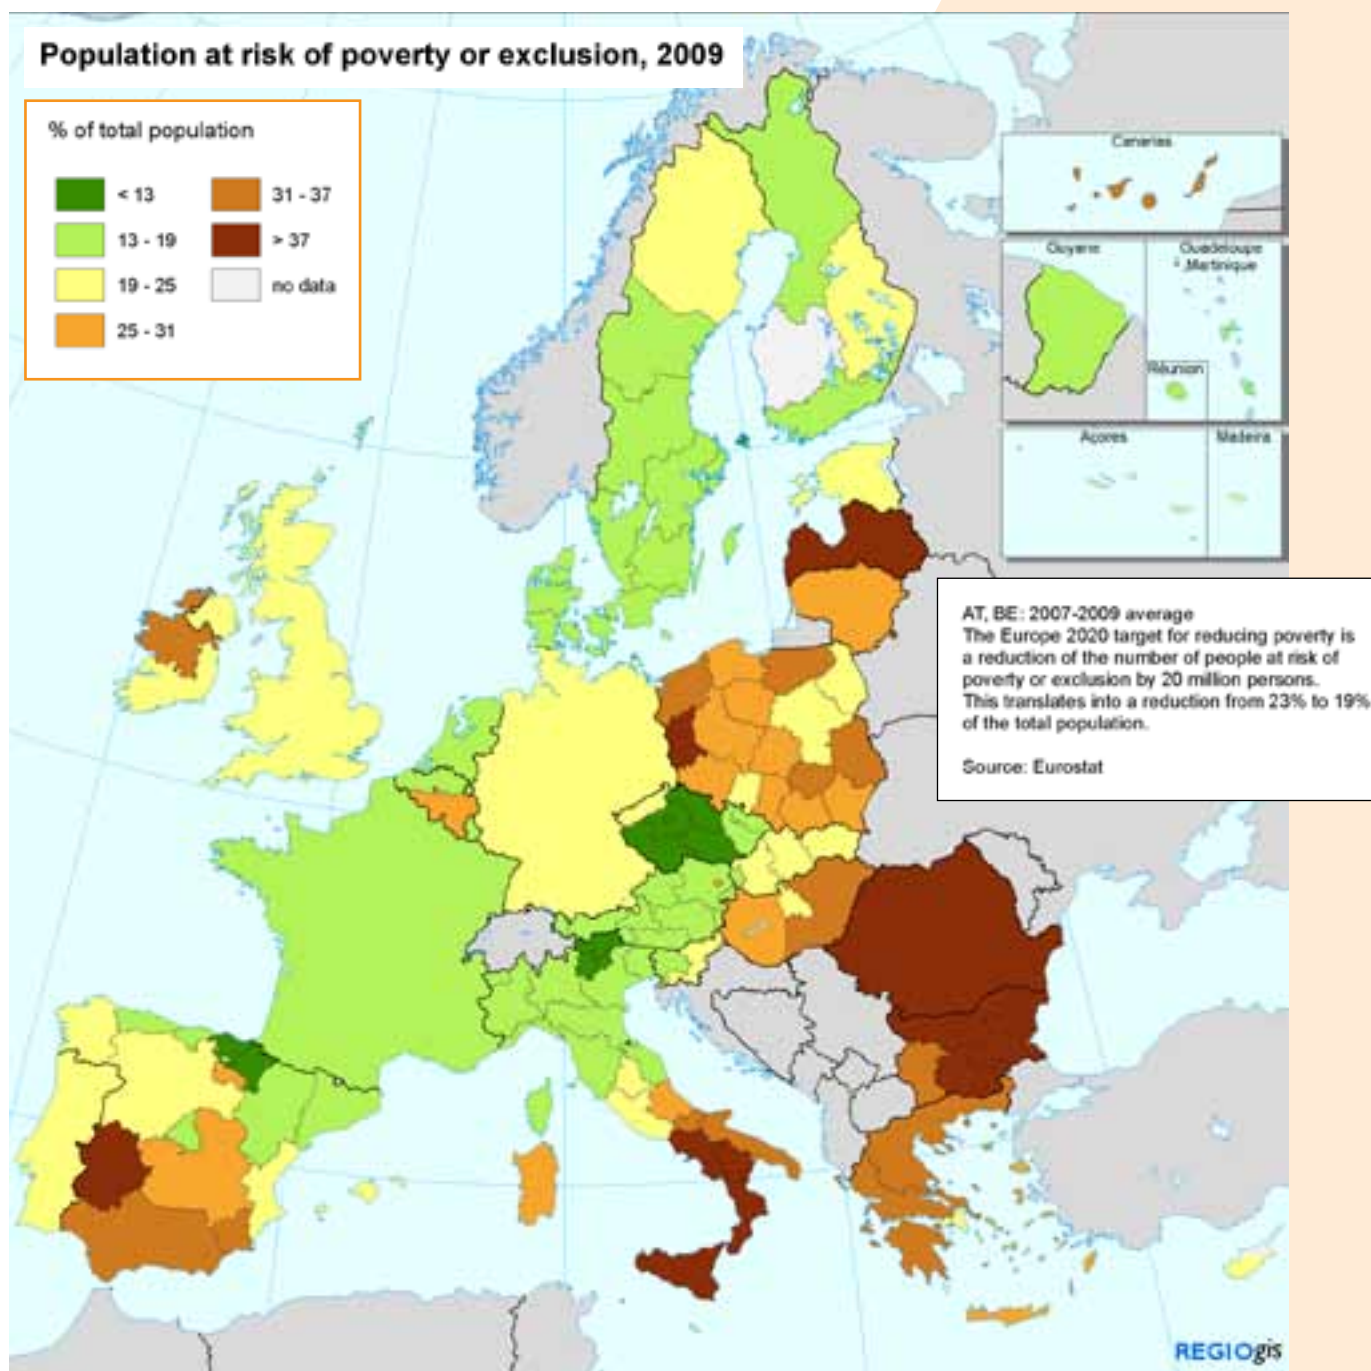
Population at risk of poverty or exclusion, 2009

% of total population

< 13
13 - 19
19 - 25
25 - 31
31 - 37
> 37
no data

Canarias

Guyane

Guadeloupe
Martinique

Réunion

Açores

Madeira

AT, BE: 2007-2009 average
The Europe 2020 target for reducing poverty is a reduction of the number of people at risk of poverty or exclusion by 20 million persons. This translates into a reduction from 23% to 19% of the total population.

Source: Eurostat

REGIOgis